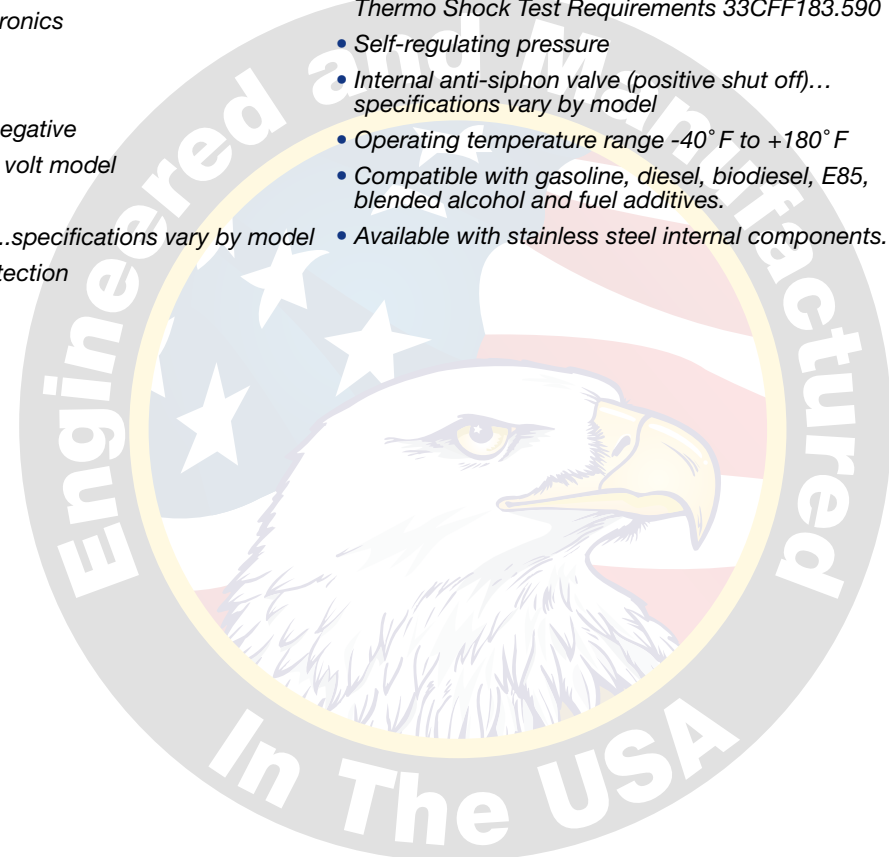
ronics

egative
volt model

...specifications vary by model
tection

Thermo Shock Test Requirements 33CFF183.590

• Self-regulating pressure
• Internal anti-siphon valve (positive shut off)… specifications vary by model
• Operating temperature range -40˚F to +180˚F
• Compatible with gasoline, diesel, biodiesel, E85, blended alcohol and fuel additives.
• Available with stainless steel internal components.

Engineered and Manufactured In The USA